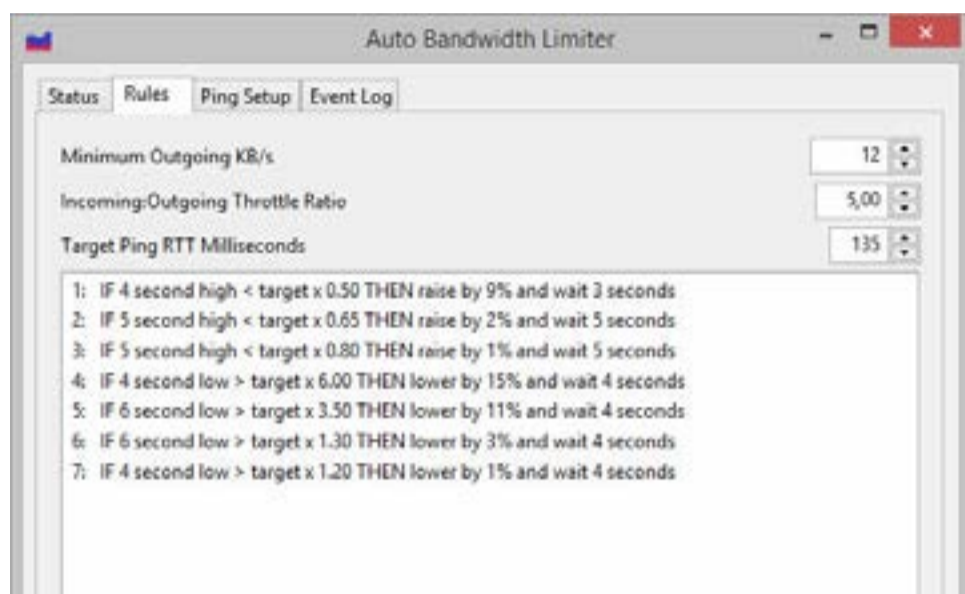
Auto Bandwidth Limiter

Status | Rules | Ping Setup | Event Log

Minimum Outgoing KB/s 12

Incoming:Outgoing Throttle Ratio 5,00

Target Ping RTT Milliseconds 135

1: IF 4 second high < target x 0.50 THEN raise by 9% and wait 3 seconds
2: IF 5 second high < target x 0.65 THEN raise by 2% and wait 5 seconds
3: IF 5 second high < target x 0.80 THEN raise by 1% and wait 5 seconds
4: IF 4 second low > target x 6.00 THEN lower by 15% and wait 4 seconds
5: IF 6 second low > target x 3.50 THEN lower by 11% and wait 4 seconds
6: IF 6 second low > target x 1.30 THEN lower by 3% and wait 4 seconds
7: IF 4 second low > target x 1.20 THEN lower by 1% and wait 4 seconds